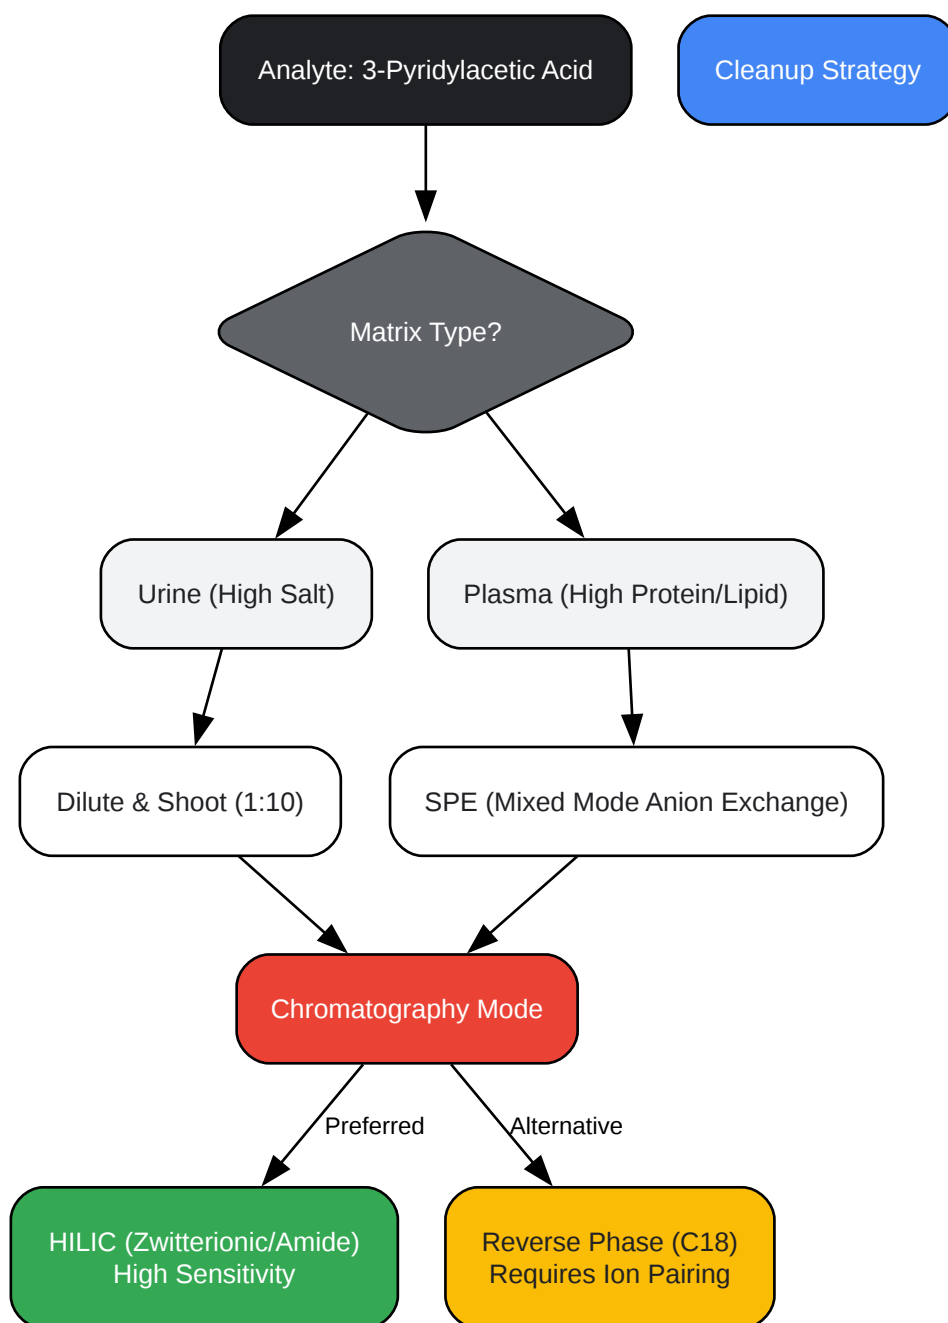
Analyte: 3-Pyridylacetic Acid

Cleanup Strategy

Matrix Type?

Urine (High Salt)

Plasma (High Protein/Lipid)

Dilute & Shoot (1:10)

SPE (Mixed Mode Anion Exchange)

Chromatography Mode

Preferred

Alternative

HILIC (Zwitterionic/Amide)
High Sensitivity

Reverse Phase (C18)
Requires Ion Pairing